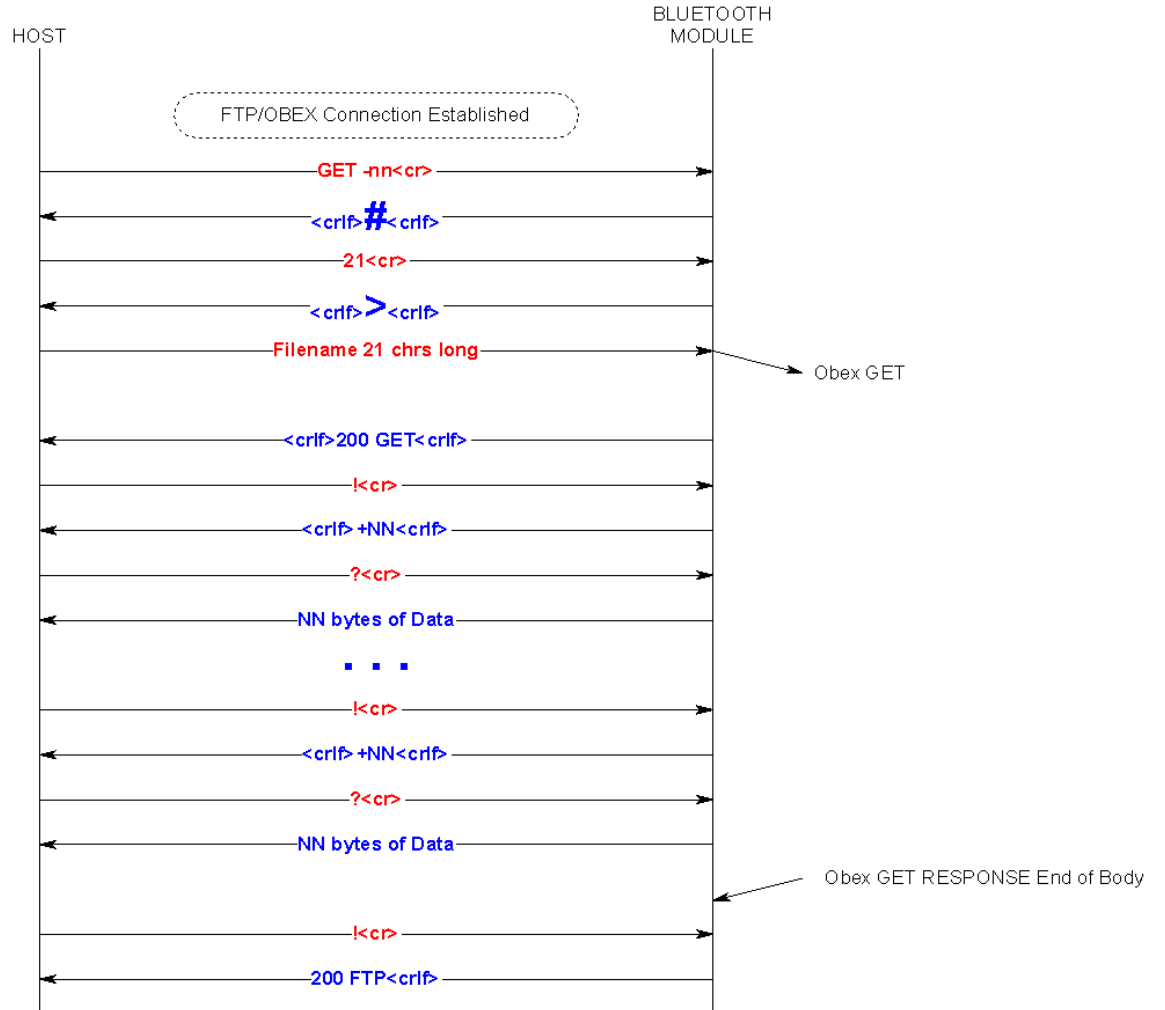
HOST

BLUETOOTH MODULE

FTP/OBEX Connection Established

GET -nn<cr>

<crlf>#<crlf>

21<cr>

<crlf>><crlf>

Filename 21 chrs long

Obex GET

<crlf>200 GET<crlf>

!<cr>

<crlf>+NN<crlf>

?<cr>

NN bytes of Data

. . .

!<cr>

<crlf>+NN<crlf>

?<cr>

NN bytes of Data

Obex GET RESPONSE End of Body

!<cr>

200 FTP<crlf>